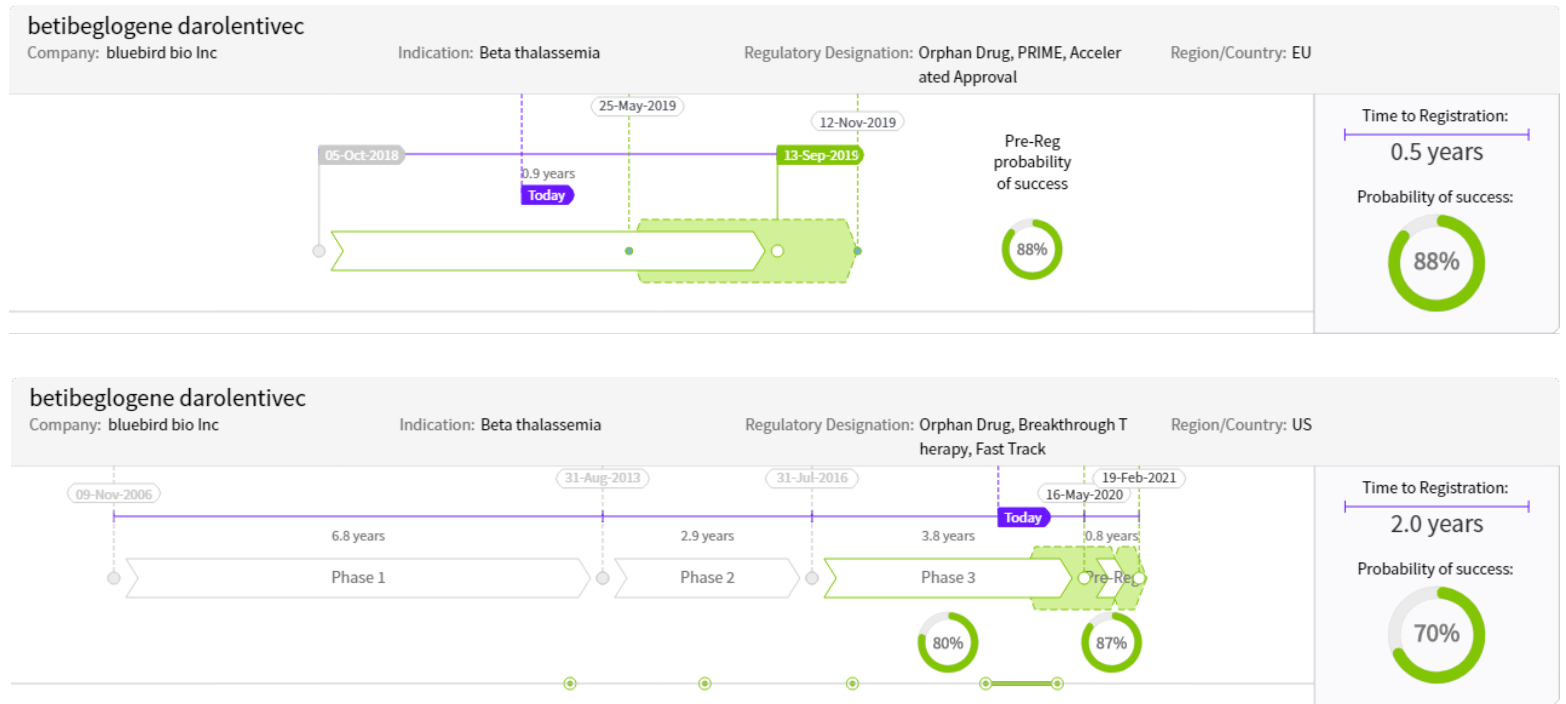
betibeglogene darolentivec
Company: bluebird bio Inc
Indication: Beta thalassemia
Regulatory Designation: Orphan Drug, PRIME, Accelerated Approval
Region/Country: EU

25-May-2019
12-Nov-2019
05-Oct-2018
13-Sep-2019
0.9 years
Today
Pre-Reg probability of success
88%

Time to Registration:
0.5 years
Probability of success:
88%

betibeglogene darolentivec
Company: bluebird bio Inc
Indication: Beta thalassemia
Regulatory Designation: Orphan Drug, Breakthrough Therapy, Fast Track
Region/Country: US

09-Nov-2006
31-Aug-2013
31-Jul-2016
16-May-2020
19-Feb-2021
Today
6.8 years
2.9 years
3.8 years
0.8 years
Phase 1
Phase 2
Phase 3
Pre-Reg
80%
87%

Time to Registration:
2.0 years
Probability of success:
70%